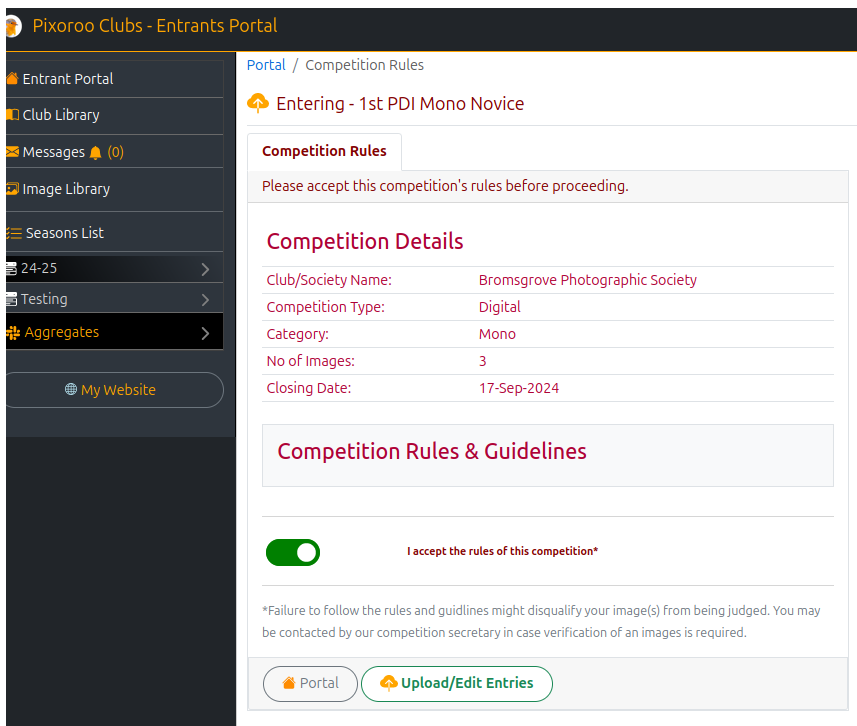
Pixoroo Clubs - Entrants Portal

Entrant Portal
Club Library
Messages (0)
Image Library
Seasons List
24-25
Testing
Aggregates

My Website

Portal / Competition Rules

Entering - 1st PDI Mono Novice

Competition Rules

Please accept this competition's rules before proceeding.

Competition Details

| | |
|---|---|
| Club/Society Name: | Bromsgrove Photographic Society |
| Competition Type: | Digital |
| Category: | Mono |
| No of Images: | 3 |
| Closing Date: | 17-Sep-2024 |

Competition Rules & Guidelines

I accept the rules of this competition*

*Failure to follow the rules and guidlines might disqualify your image(s) from being judged. You may be contacted by our competition secretary in case verification of an images is required.

Portal
Upload/Edit Entries